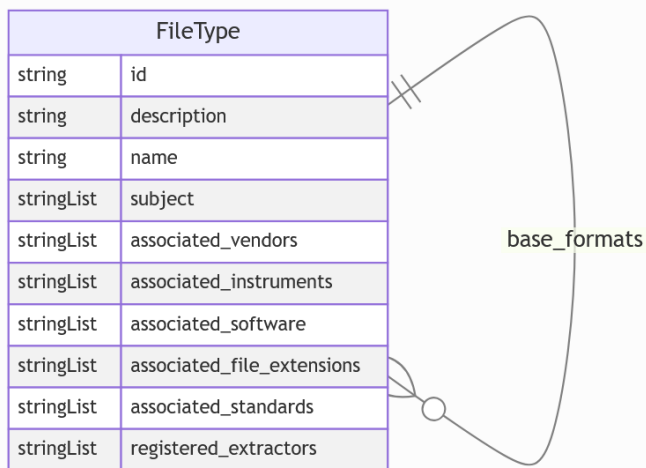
FileType

| string | id |
|---|---|
| string | description |
| string | name |
| stringList | subject |
| stringList | associated_vendors |
| stringList | associated_instruments |
| stringList | associated_software |
| stringList | associated_file_extensions |
| stringList | associated_standards |
| stringList | registered_extractors |

base_formats